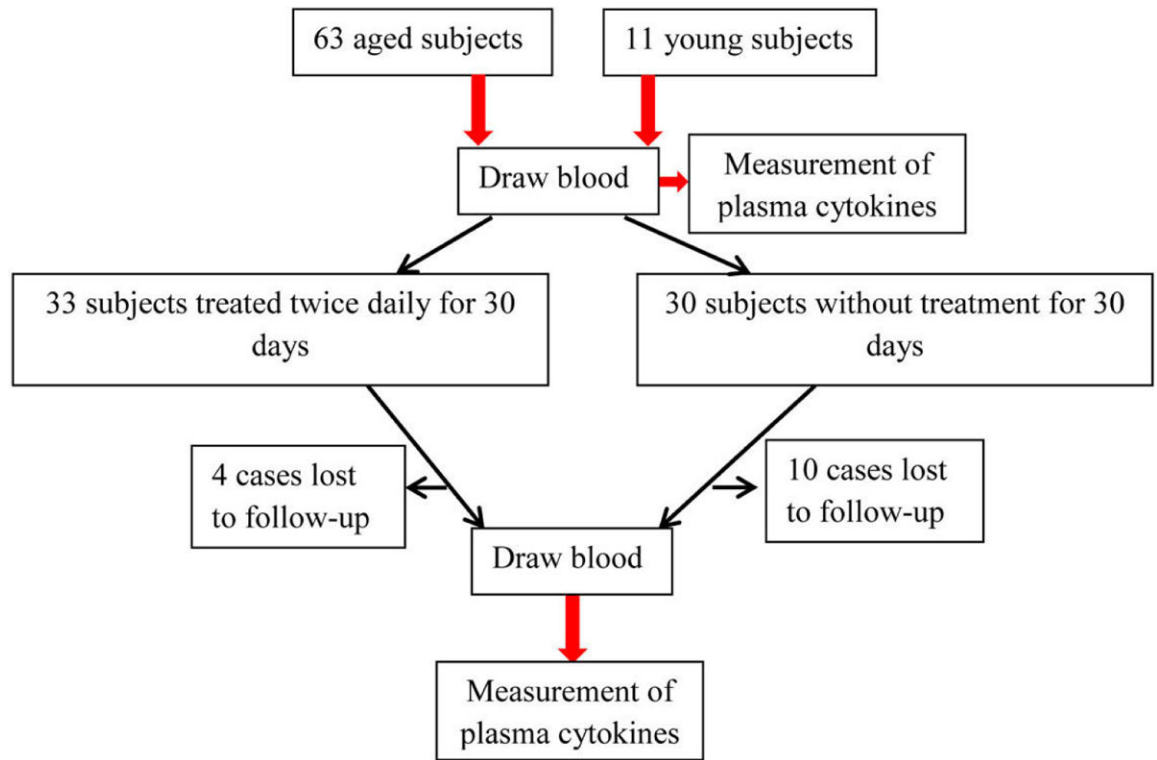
63 aged subjects

11 young subjects

Draw blood

Measurement of plasma cytokines

33 subjects treated twice daily for 30 days

30 subjects without treatment for 30 days

4 cases lost to follow-up

10 cases lost to follow-up

Draw blood

Measurement of plasma cytokines